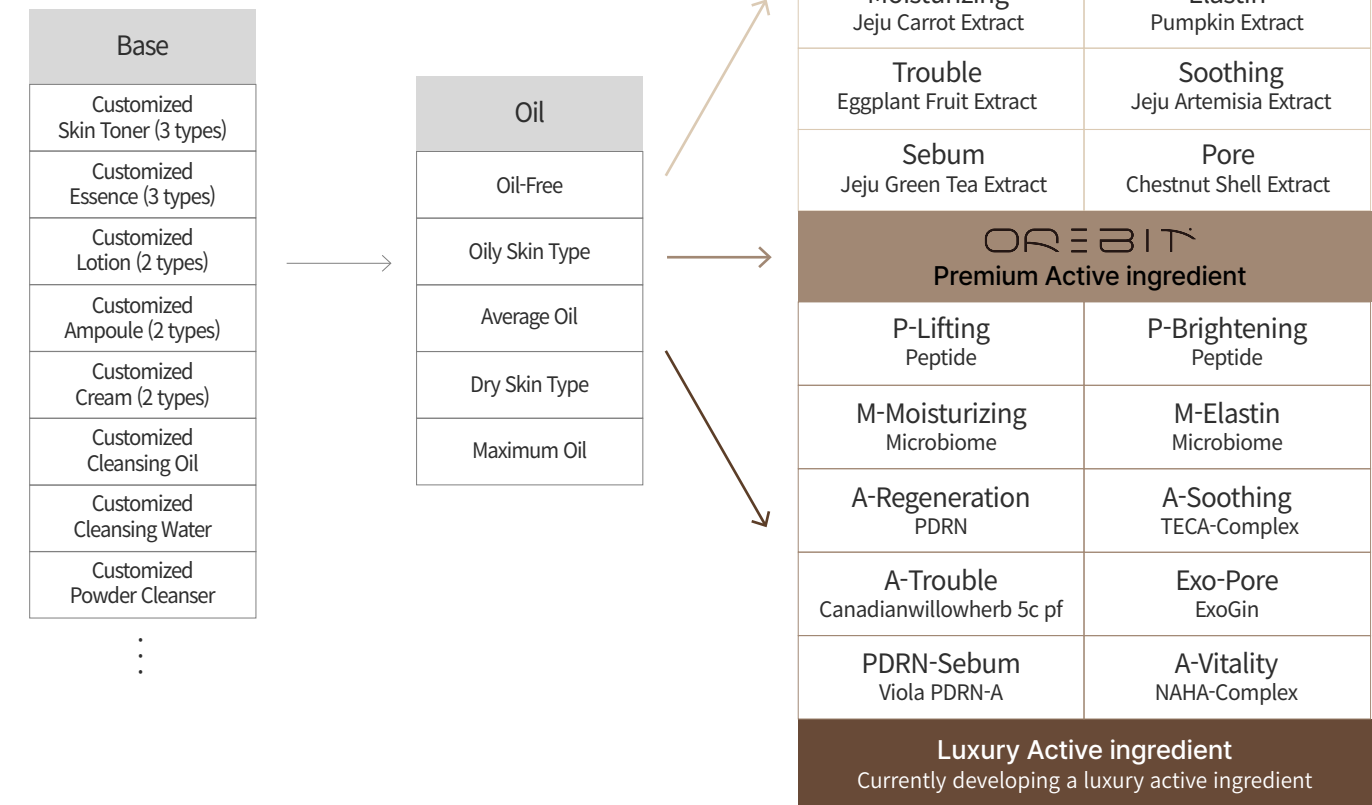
| Base |
|---|
| Customized Skin Toner (3 types) |
| Customized Essence (3 types) |
| Customized Lotion (2 types) |
| Customized Ampoule (2 types) |
| Customized Cream (2 types) |
| Customized Cleansing Oil |
| Customized Cleansing Water |
| Customized Powder Cleanser |

⋮

| Oil |
|---|
| Oil-Free |
| Oily Skin Type |
| Average Oil |
| Dry Skin Type |
| Maximum Oil |

| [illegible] | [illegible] |
|---|---|
| Moisturizing Jeju Carrot Extract | Elastin Pumpkin Extract |
| Trouble Eggplant Fruit Extract | Soothing Jeju Artemisia Extract |
| Sebum Jeju Green Tea Extract | Pore Chestnut Shell Extract |

ORBIT
Premium Active ingredient

| P-Lifting Peptide | P-Brightening Peptide |
|---|---|
| M-Moisturizing Microbiome | M-Elastin Microbiome |
| A-Regeneration PDRN | A-Soothing TECA-Complex |
| A-Trouble Canadianwillowherb 5c pf | Exo-Pore ExoGin |
| PDRN-Sebum Viola PDRN-A | A-Vitality NAHA-Complex |

Luxury Active ingredient
Currently developing a luxury active ingredient